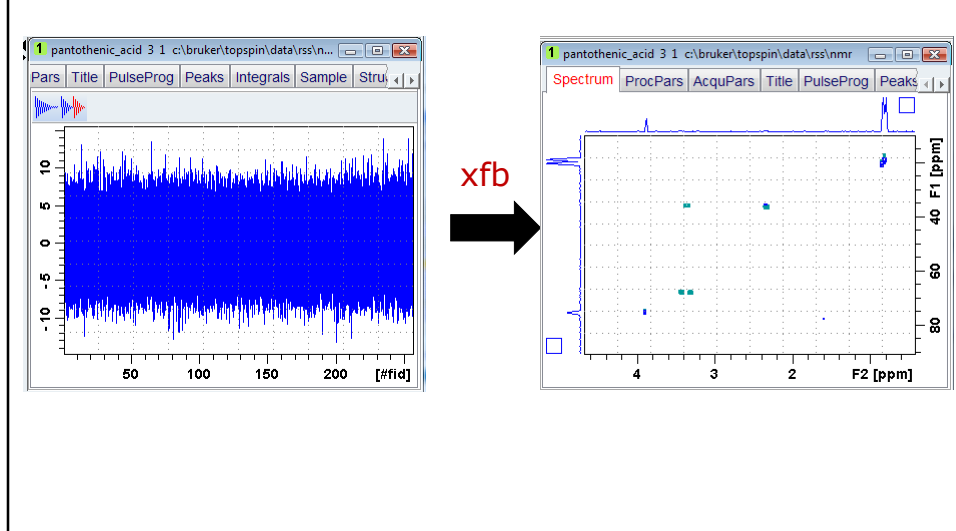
1 pantothenic_acid 3 1 c:\bruker\topspin\data\rss\n...

Pars | Title | PulseProg | Peaks | Integrals | Sample | Stru

10
5
0
-5
-10

50 100 150 200 [#fid]

xfb

1 pantothenic_acid 3 1 c:\bruker\topspin\data\rss\nmr

Spectrum | ProcPars | AcquPars | Title | PulseProg | Peaks

F1 [ppm]
40
60
80

4 3 2 F2 [ppm]